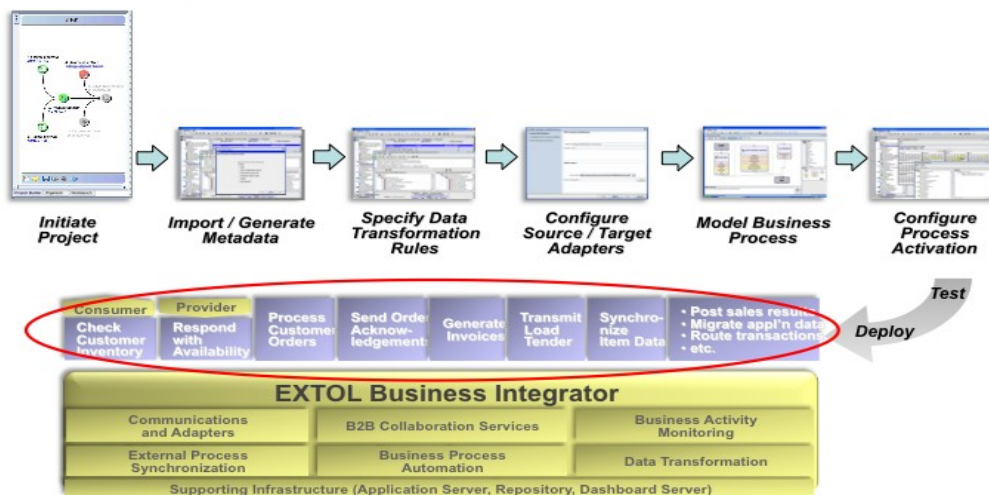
Initiate Project

Import / Generate Metadata

Specify Data Transformation Rules

Configure Source / Target Adapters

Model Business Process

Configure Process Activation

Test

Deploy

Consumer

Check Customer Inventory

Provider

Respond with Availability

Process Customer Orders

Send Order Acknowledgements

Generate Invoices

Transmit Load Tender

Synchronize Item Data

• Post sales results
• Migrate appl'n data
• Route transactions
• etc.

EXTOL Business Integrator

Communications and Adapters

B2B Collaboration Services

Business Activity Monitoring

External Process Synchronization

Business Process Automation

Data Transformation

Supporting Infrastructure (Application Server, Repository, Dashboard Server)